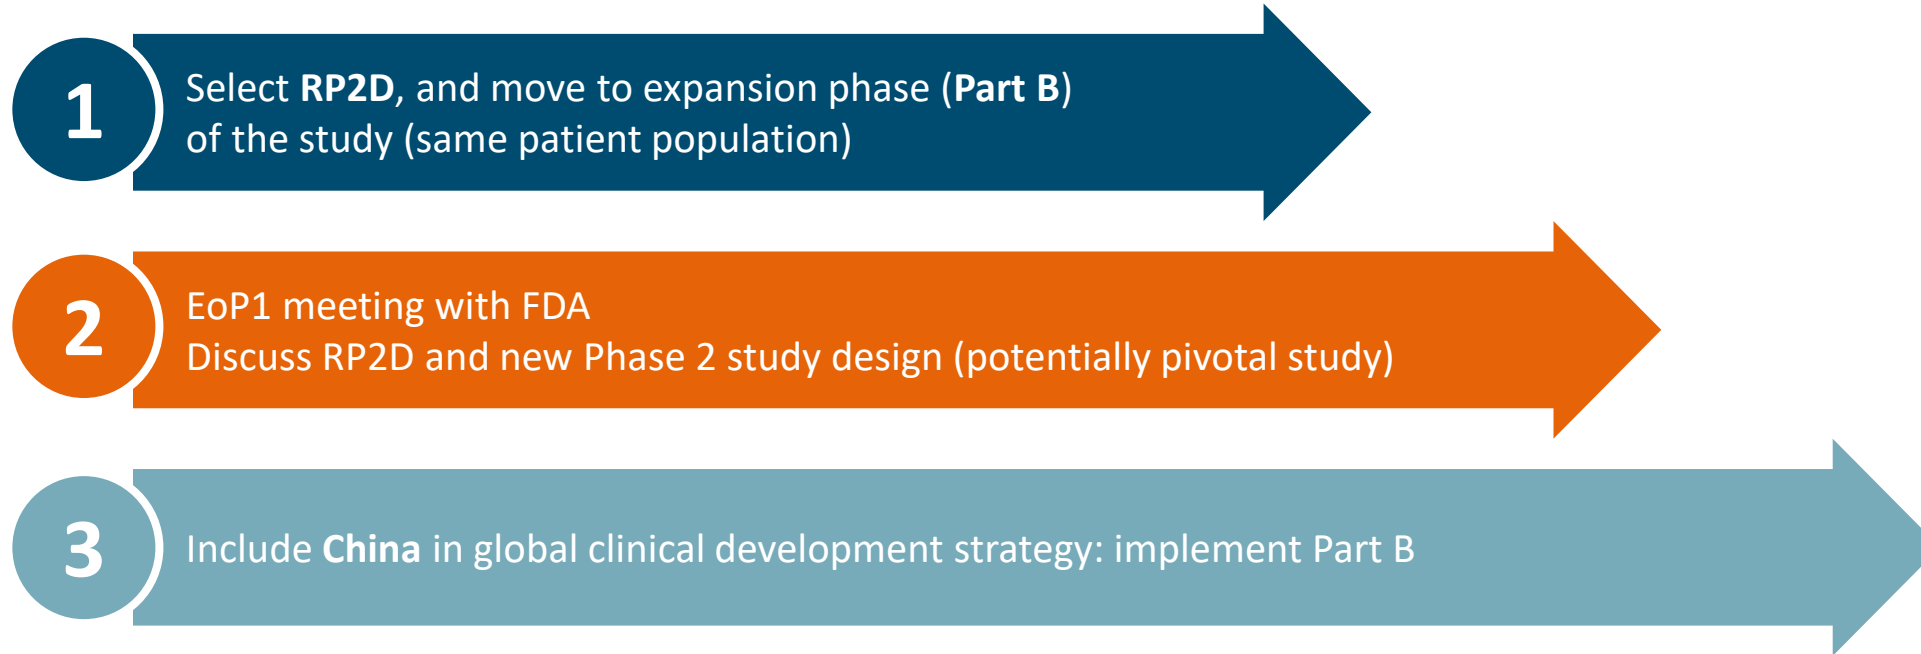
1

Select RP2D, and move to expansion phase (Part B) of the study (same patient population)

2

EoP1 meeting with FDA
Discuss RP2D and new Phase 2 study design (potentially pivotal study)

3

Include China in global clinical development strategy: implement Part B